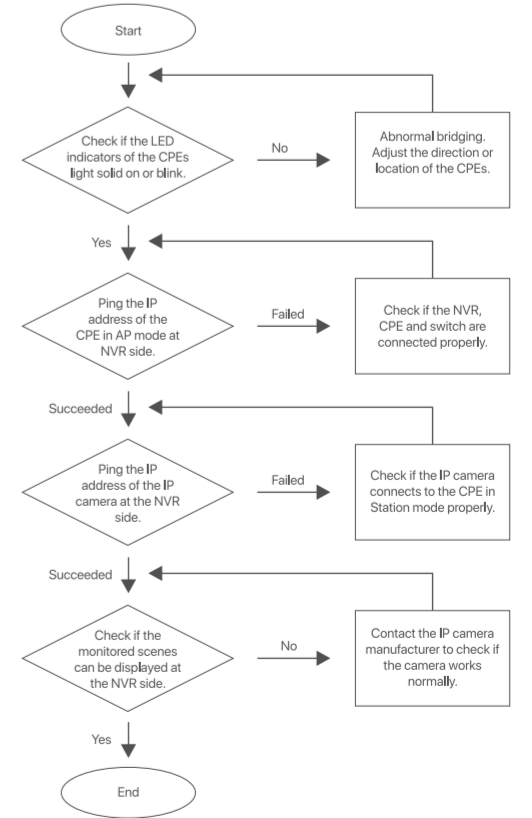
Start

Check if the LED indicators of the CPEs light solid on or blink.

No

Abnormal bridging. Adjust the direction or location of the CPEs.

Yes

Ping the IP address of the CPE in AP mode at NVR side.

Failed

Check if the NVR, CPE and switch are connected properly.

Succeeded

Ping the IP address of the IP camera at the NVR side.

Failed

Check if the IP camera connects to the CPE in Station mode properly.

Succeeded

Check if the monitored scenes can be displayed at the NVR side.

No

Contact the IP camera manufacturer to check if the camera works normally.

Yes

End